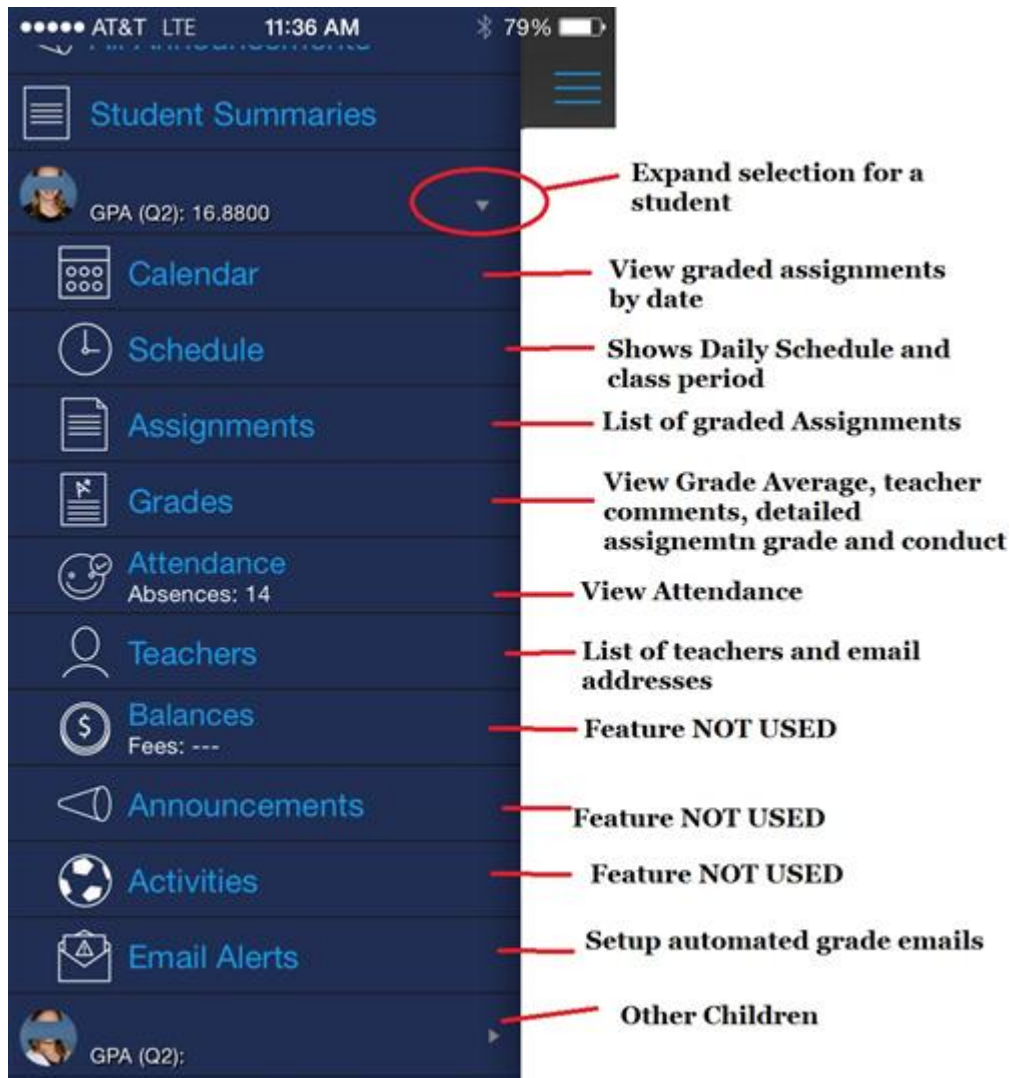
●●●●● AT&T LTE 11:36 AM 79%

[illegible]

Student Summaries

GPA (Q2): 16.8800

Expand selection for a student

Calendar

View graded assignments by date

Schedule

Shows Daily Schedule and class period

Assignments

List of graded Assignments

Grades

View Grade Average, teacher comments, detailed assignemtn grade and conduct

Attendance
Absences: 14

View Attendance

Teachers

List of teachers and email addresses

Balances
Fees: ---

Feature NOT USED

Announcements

Feature NOT USED

Activities

Feature NOT USED

Email Alerts

Setup automated grade emails

GPA (Q2):

Other Children